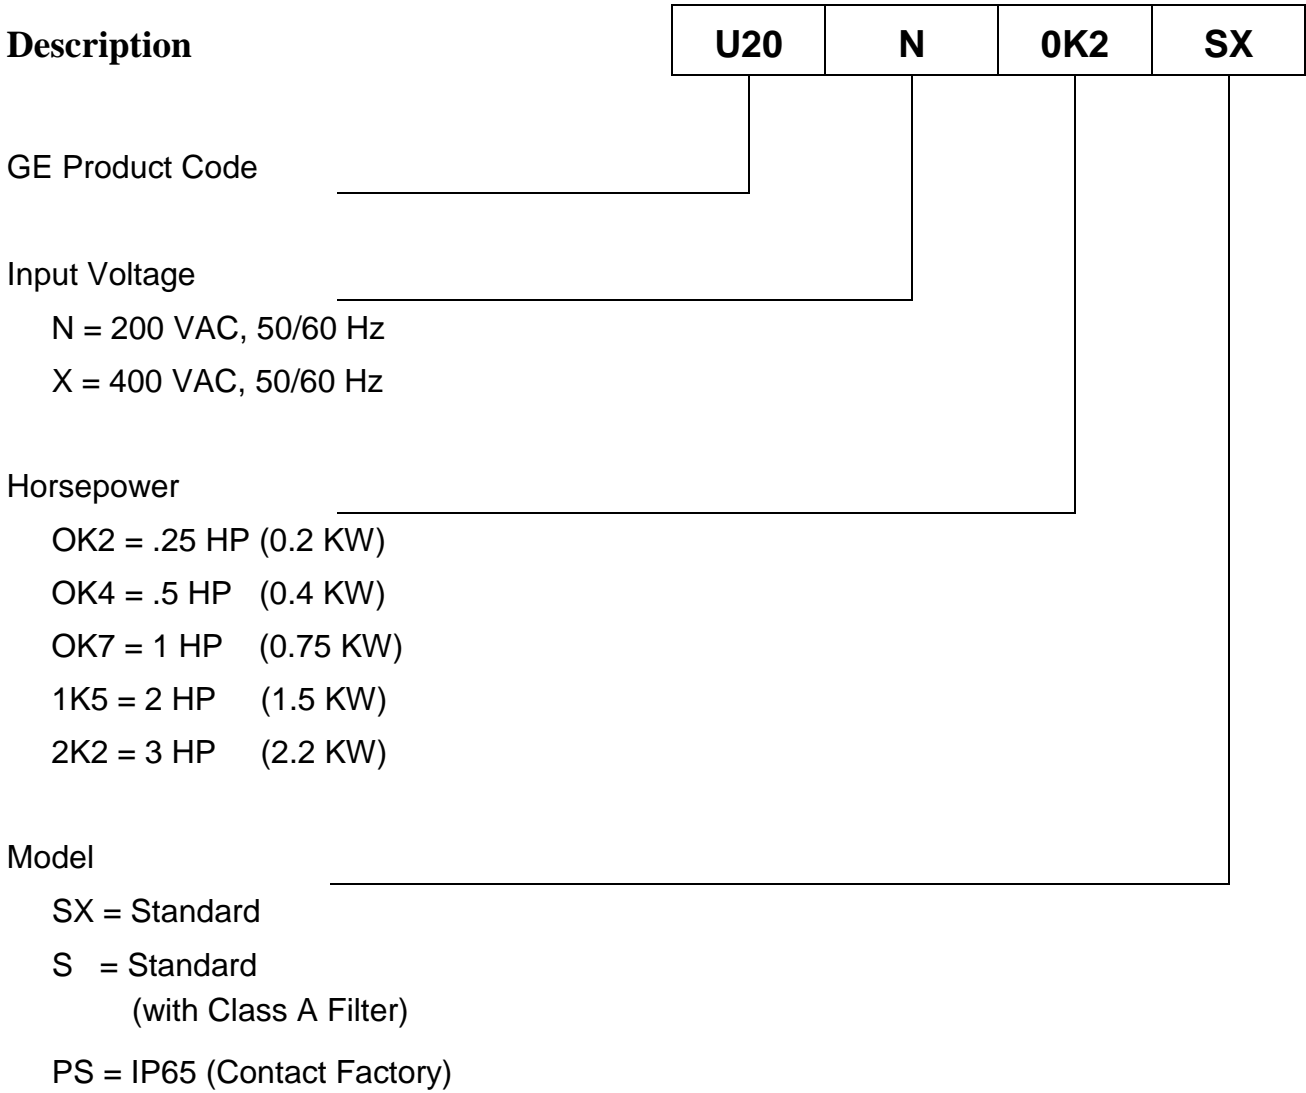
**Description**

| U20 | N | 0K2 | SX |
|---|---|---|---|

GE Product Code

Input Voltage
N = 200 VAC, 50/60 Hz
X = 400 VAC, 50/60 Hz

Horsepower
OK2 = .25 HP (0.2 KW)
OK4 = .5 HP (0.4 KW)
OK7 = 1 HP (0.75 KW)
1K5 = 2 HP (1.5 KW)
2K2 = 3 HP (2.2 KW)

Model
SX = Standard
S = Standard (with Class A Filter)
PS = IP65 (Contact Factory)